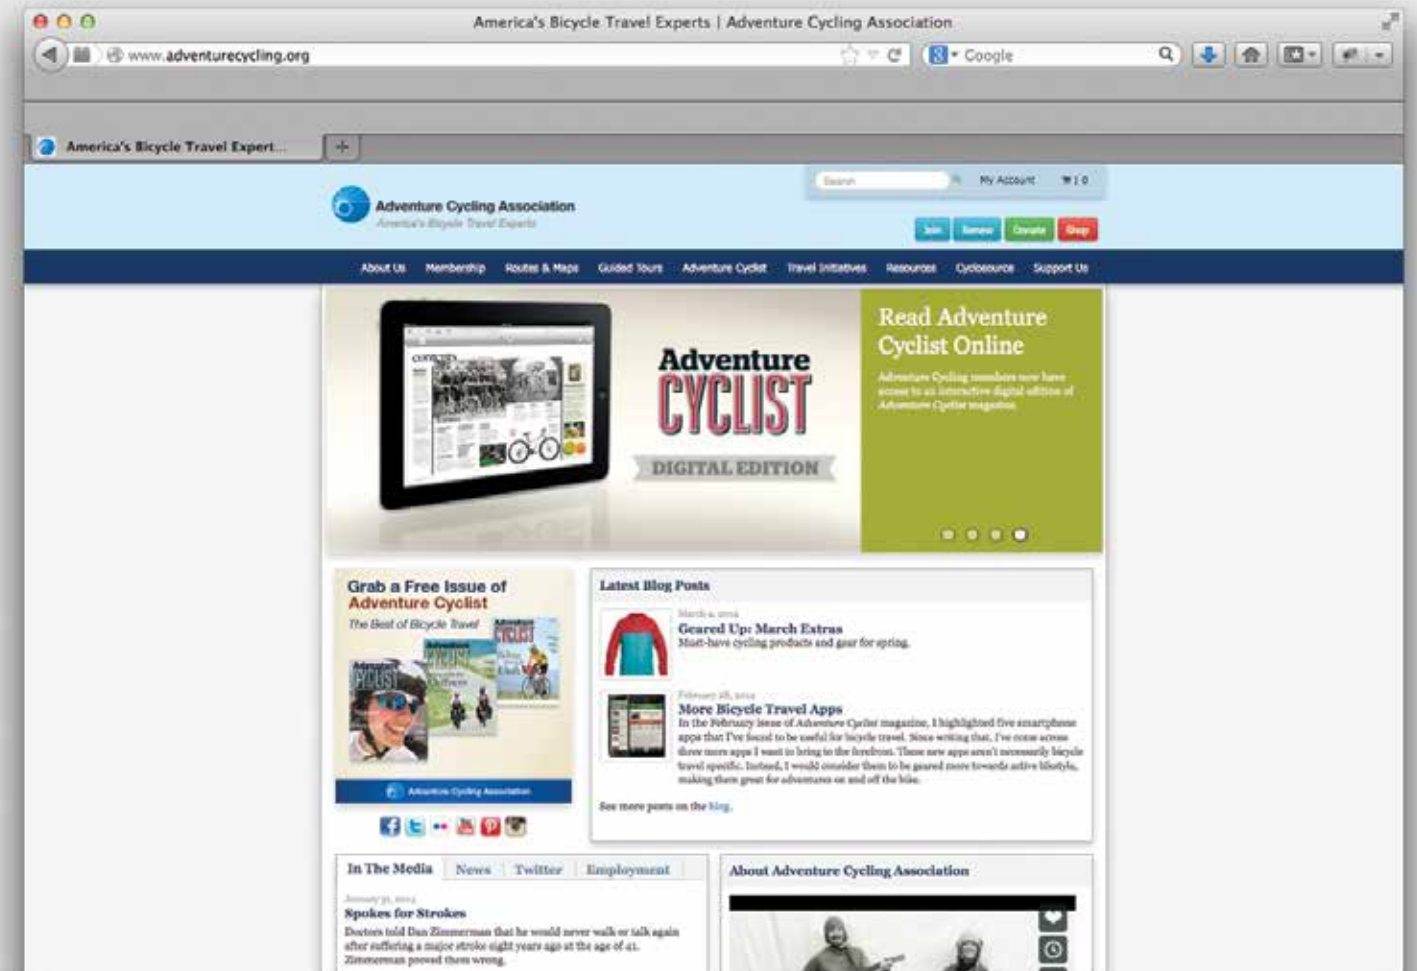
America's Bicycle Travel Experts | Adventure Cycling Association

www.adventurecycling.org

Google

America's Bicycle Travel Expert...

Search

My Account

$\$0$

Adventure Cycling Association
America's Bicycle Travel Experts

Join Renew Donate Shop

About Us Membership Routes & Maps Guided Tours Adventure Cyclist Travel Initiatives Resources Cyclosource Support Us

Adventure CYCLIST
DIGITAL EDITION

Read Adventure Cyclist Online

Adventure Cycling members now have access to an interactive digital edition of Adventure Cyclist magazine.

Grab a Free Issue of Adventure Cyclist
The Best of Bicycle Travel

Adventure Cycling Association

Latest Blog Posts

March 4, 2014
Geared Up: March Extras
Must-have cycling products and gear for spring.

February 28, 2014
More Bicycle Travel Apps
In the February issue of Adventure Cyclist magazine, I highlighted five smartphone apps that I've found to be useful for bicycle travel. Since writing that, I've come across three more apps I want to bring to the forefront. These new apps aren't necessarily bicycle travel specific. Instead, I would consider them to be geared more towards active lifestyle, making them great for adventures on and off the bike.

See more posts on the blog.

In The Media News Twitter Employment

January 31, 2014
Spokes for Strokes
Doctors told Dan Zimmerman that he would never walk or talk again after suffering a major stroke eight years ago at the age of 41. Zimmerman proved them wrong.

About Adventure Cycling Association